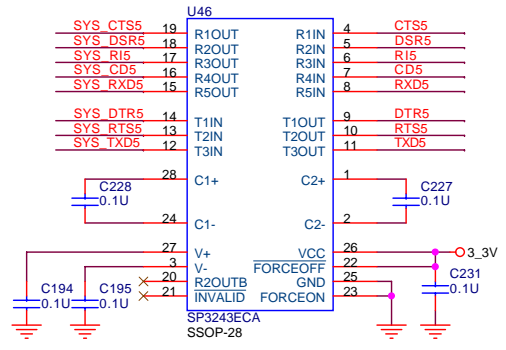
U46

SYS_CTS5 19 R1OUT
SYS_DSR5 18 R2OUT
SYS_RI5 17 R3OUT
SYS_CD5 16 R4OUT
SYS_RXD5 15 R5OUT

R1IN 4 CTS5
R2IN 5 DSR5
R3IN 6 RI5
R4IN 7 CD5
R5IN 8 RXD5

SYS_DTR5 14 T1IN
SYS_RTS5 13 T2IN
SYS_TXD5 12 T3IN

T1OUT 9 DTR5
T2OUT 10 RTS5
T3OUT 11 TXD5

C228 0.1U
28 C1+
24 C1-

C2+ 1
C2- 2
C227 0.1U

27 V+
3 V-
20 R2OUTB
21 INVALID

VCC 26
FORCEOFF 22
GND 25
FORCEON 23

3_3V
C231 0.1U

C194 0.1U
C195 0.1U

SP3243ECA
SSOP-28